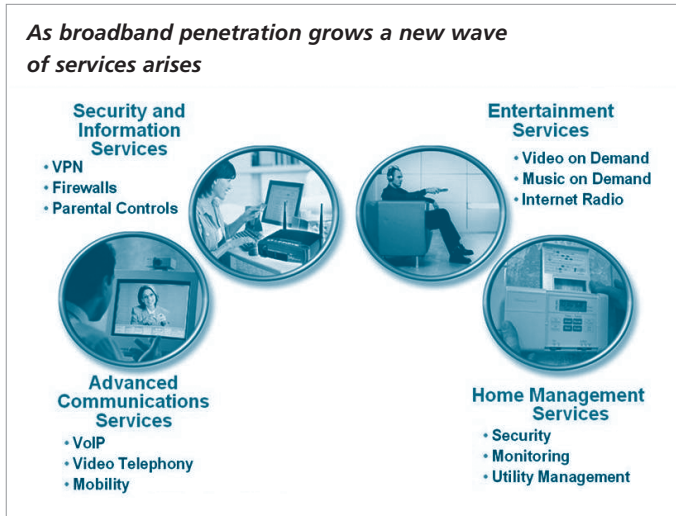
As broadband penetration grows a new wave of services arises

Security and Information Services
• VPN
• Firewalls
• Parental Controls

Entertainment Services
• Video on Demand
• Music on Demand
• Internet Radio

Advanced Communications Services
• VoIP
• Video Telephony
• Mobility

Home Management Services
• Security
• Monitoring
• Utility Management